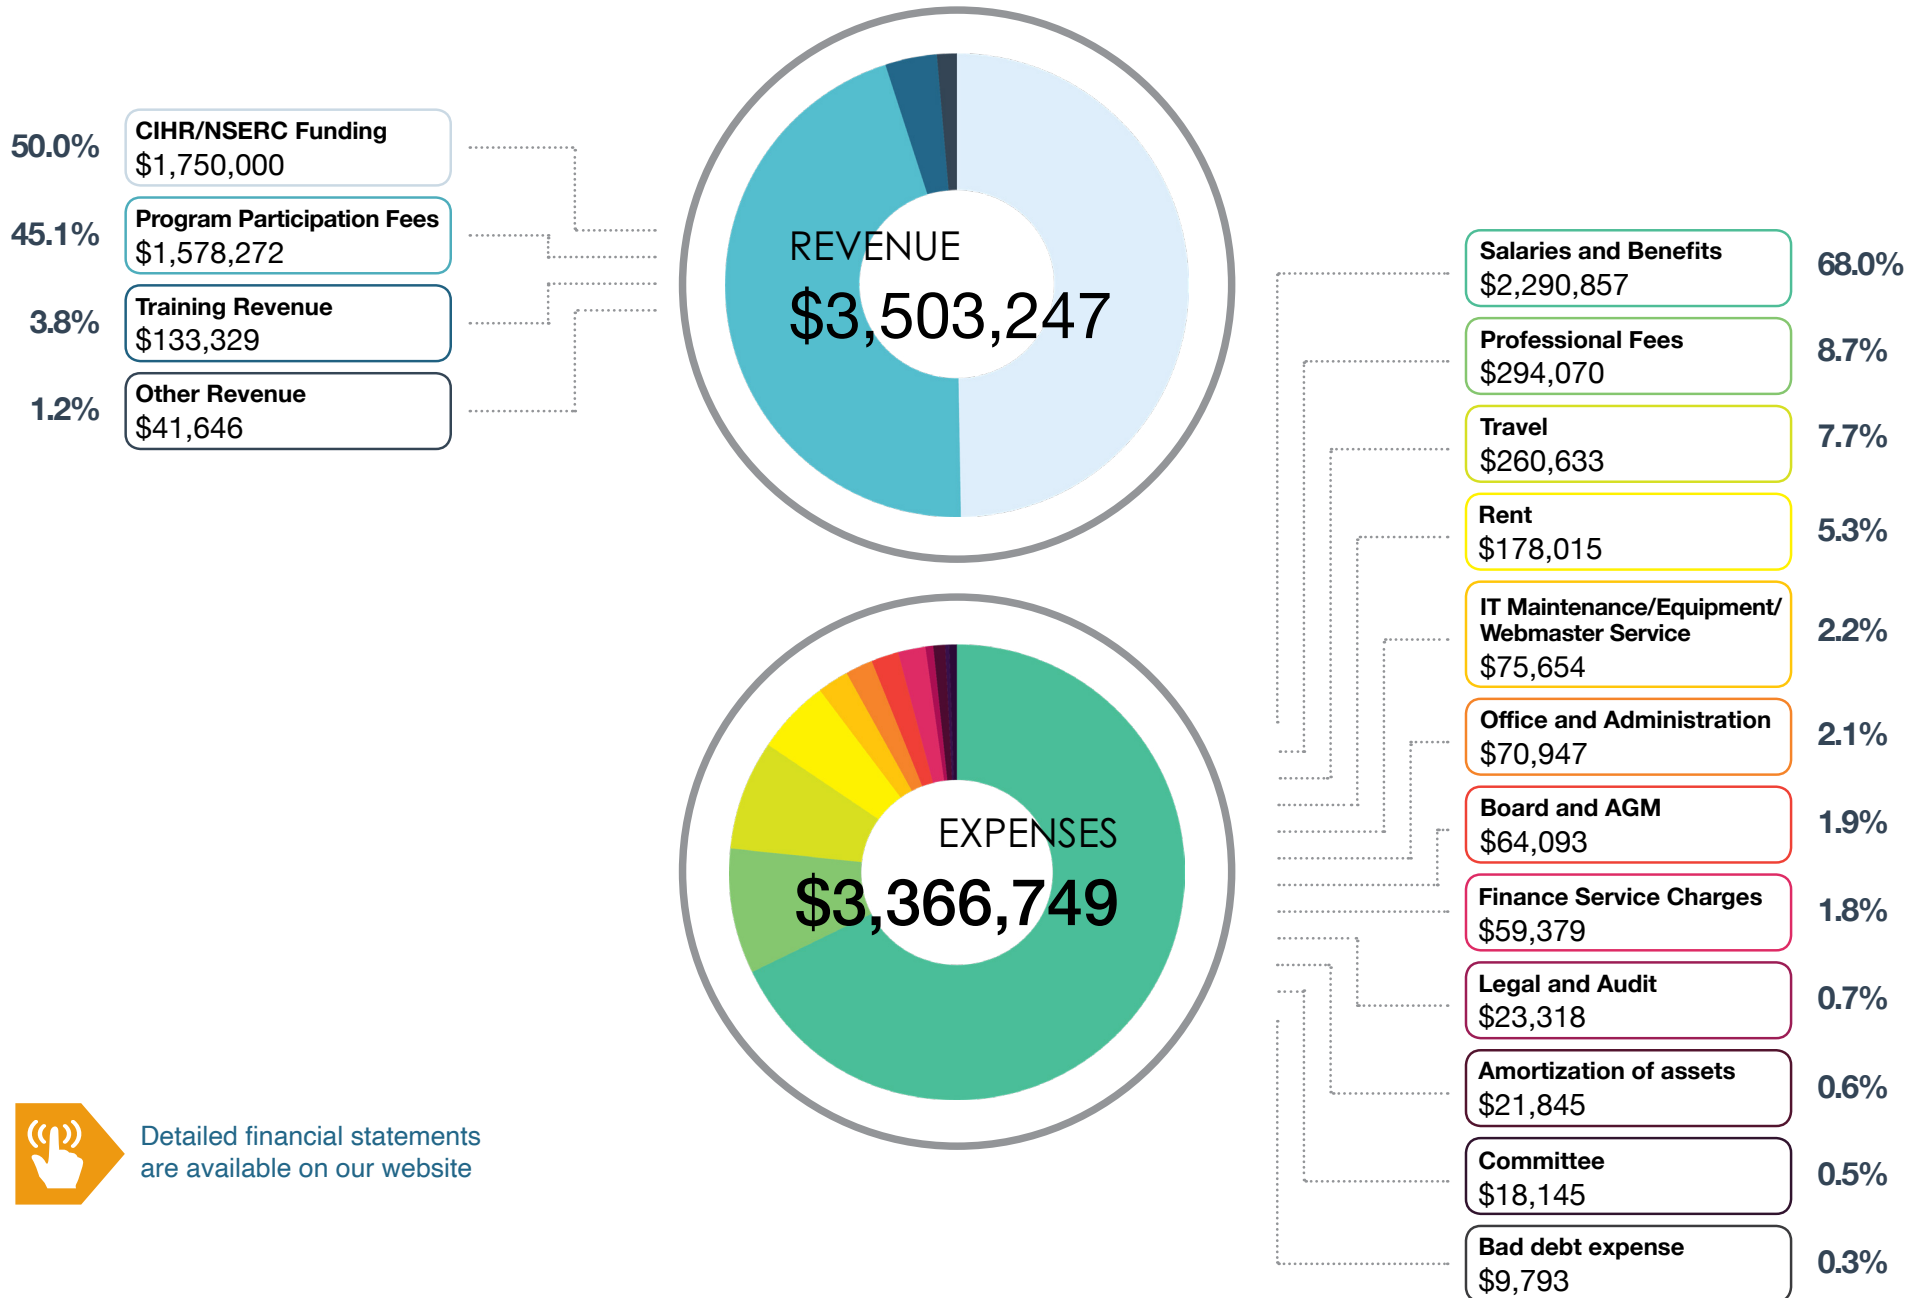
50.0% CIHR/NSERC Funding
$1,750,000

45.1% Program Participation Fees
$1,578,272

3.8% Training Revenue
$133,329

1.2% Other Revenue
$41,646

REVENUE
$3,503,247

EXPENSES
$3,366,749

Salaries and Benefits
$2,290,857 68.0%

Professional Fees
$294,070 8.7%

Travel
$260,633 7.7%

Rent
$178,015 5.3%

IT Maintenance/Equipment/ Webmaster Service
$75,654 2.2%

Office and Administration
$70,947 2.1%

Board and AGM
$64,093 1.9%

Finance Service Charges
$59,379 1.8%

Legal and Audit
$23,318 0.7%

Amortization of assets
$21,845 0.6%

Committee
$18,145 0.5%

Bad debt expense
$9,793 0.3%

Detailed financial statements are available on our website